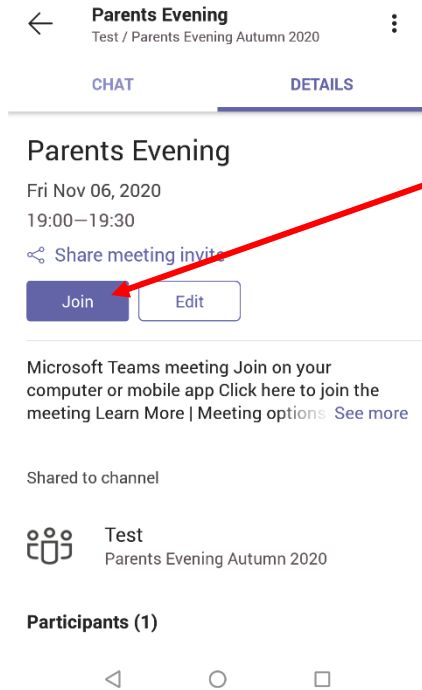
Parents Evening
Test / Parents Evening Autumn 2020

CHAT DETAILS

Parents Evening
Fri Nov 06, 2020
19:00—19:30

Share meeting invite

Join Edit

Microsoft Teams meeting Join on your computer or mobile app Click here to join the meeting Learn More | Meeting options See more

Shared to channel

Test
Parents Evening Autumn 2020

Participants (1)